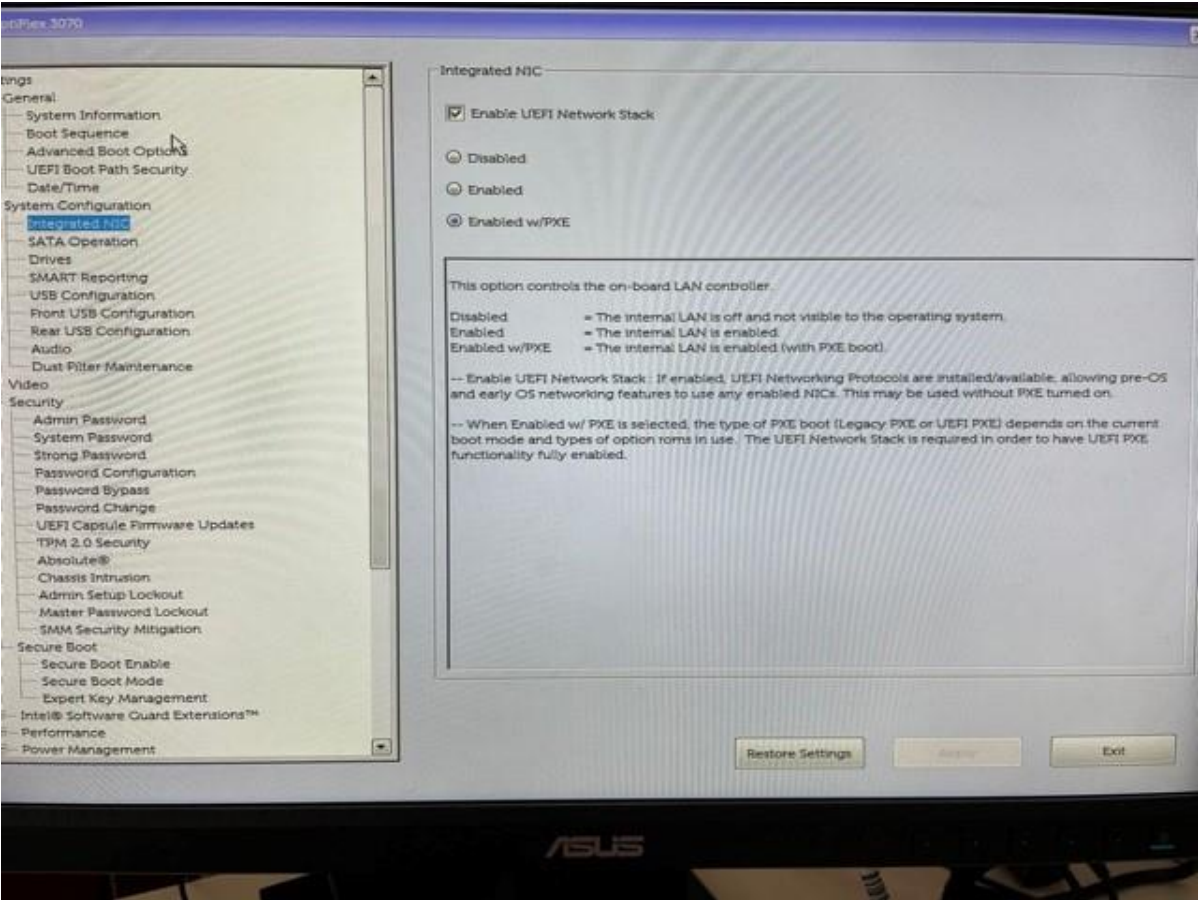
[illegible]tiPlex 3070

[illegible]ings
General
System Information
Boot Sequence
Advanced Boot Options
UEFI Boot Path Security
Date/Time
System Configuration
Integrated NIC
SATA Operation
Drives
SMART Reporting
USB Configuration
Front USB Configuration
Rear USB Configuration
Audio
Dust Filter Maintenance
Video
Security
Admin Password
System Password
Strong Password
Password Configuration
Password Bypass
Password Change
UEFI Capsule Firmware Updates
TPM 2.0 Security
Absolute®
Chassis Intrusion
Admin Setup Lockout
Master Password Lockout
SMM Security Mitigation
Secure Boot
Secure Boot Enable
Secure Boot Mode
Expert Key Management
Intel® Software Guard Extensions™
Performance
Power Management

Integrated NIC

Enable UEFI Network Stack

Disabled

Enabled

Enabled w/PXE

This option controls the on-board LAN controller.

Disabled = The internal LAN is off and not visible to the operating system.
Enabled = The internal LAN is enabled.
Enabled w/PXE = The internal LAN is enabled (with PXE boot).

-- Enable UEFI Network Stack : If enabled, UEFI Networking Protocols are installed/available, allowing pre-OS and early OS networking features to use any enabled NICs. This may be used without PXE turned on.

-- When Enabled w/ PXE is selected, the type of PXE boot (Legacy PXE or UEFI PXE) depends on the current boot mode and types of option roms in use. The UEFI Network Stack is required in order to have UEFI PXE functionality fully enabled.

Restore Settings
Apply
Exit

ASUS